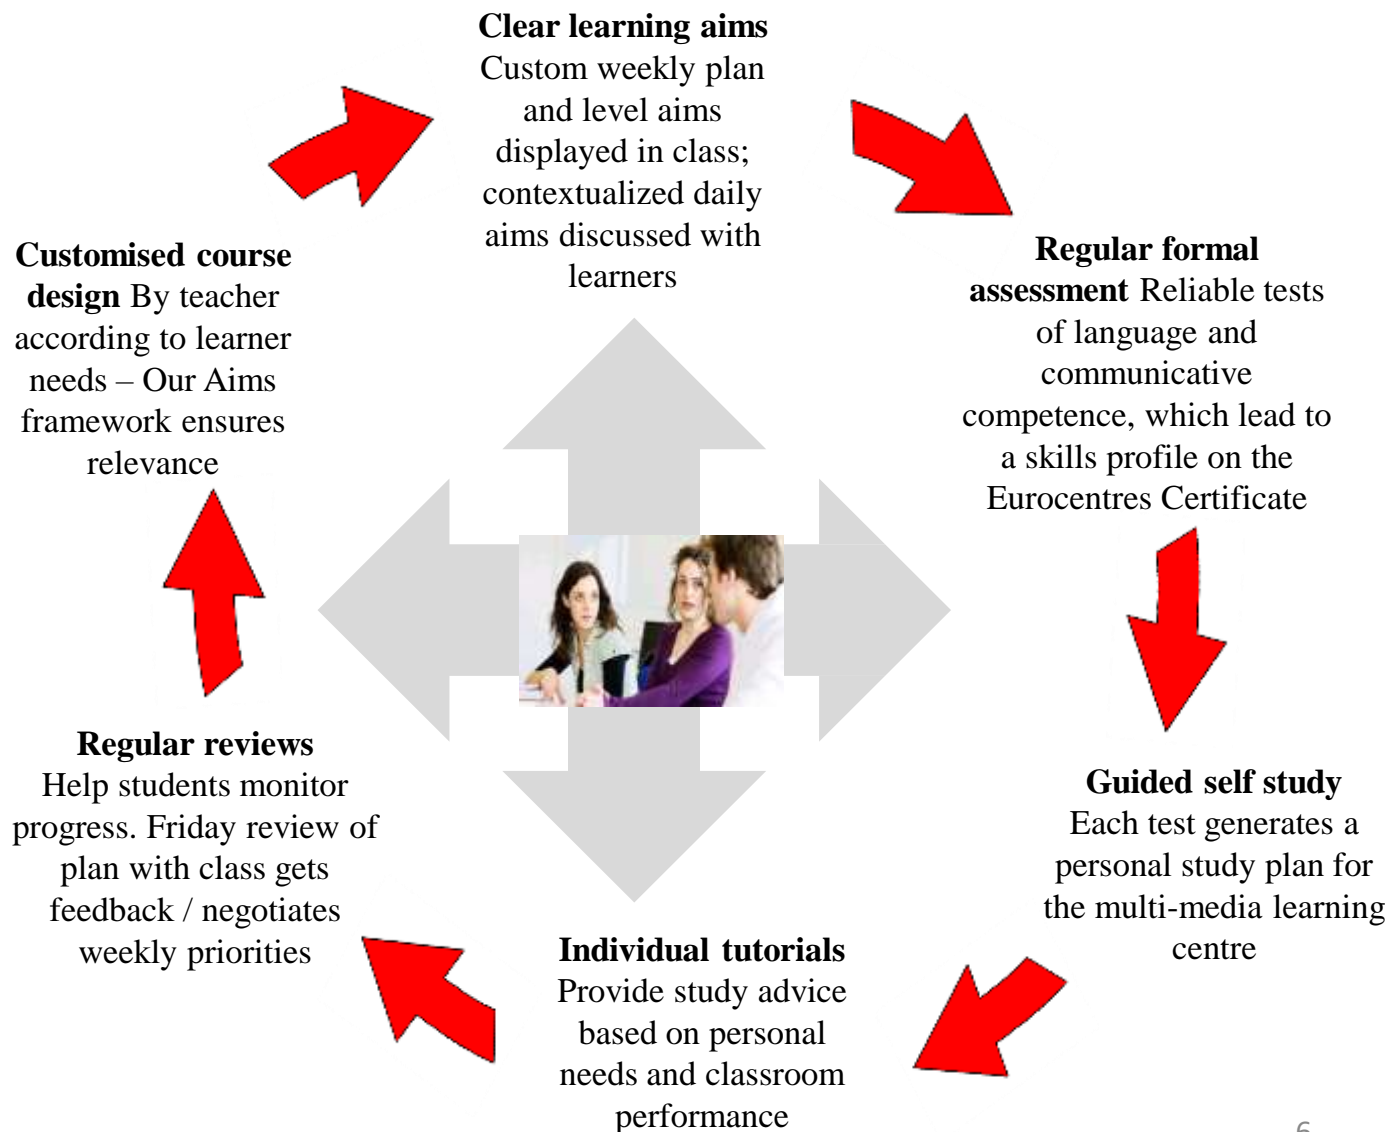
**Clear learning aims**
Custom weekly plan and level aims displayed in class; contextualized daily aims discussed with learners

**Regular formal assessment** Reliable tests of language and communicative competence, which lead to a skills profile on the Eurocentres Certificate

**Guided self study**
Each test generates a personal study plan for the multi-media learning centre

**Individual tutorials**
Provide study advice based on personal needs and classroom performance

**Regular reviews**
Help students monitor progress. Friday review of plan with class gets feedback / negotiates weekly priorities

**Customised course design** By teacher according to learner needs – Our Aims framework ensures relevance

6